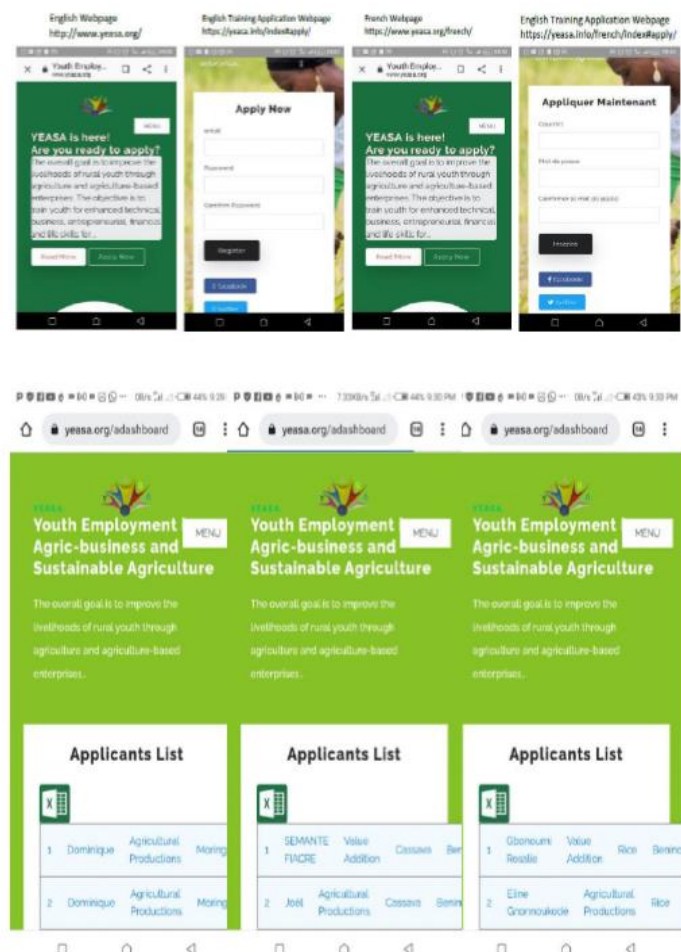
English Webpage
http://www.yeasa.org/

English Training Application Webpage
https://yeasa.info/index#apply/

French Webpage
https://www.yeasa.org/french/

English Training Application Webpage
https://yeasa.info/french/index#apply/

Youth Employ...
www.yeasa.org

MENU

YEASA is here!
Are you ready to apply?

The overall goal is to improve the livelihoods of rural youth through agriculture and agriculture-based enterprises. The objective is to train youth for enhanced technical, business, entrepreneurial, financial and life skills for...

Read More
Apply Now

Apply Now

Email

Password

Confirm Password

Register

Facebook

Twitter

Youth Employ...
www.yeasa.org

MENU

YEASA is here!
Are you ready to apply?

The overall goal is to improve the livelihoods of rural youth through agriculture and agriculture-based enterprises. The objective is to train youth for enhanced technical, business, entrepreneurial, financial and life skills for...

Read More
Apply Now

Appliquer Maintenant

Courriel

Mot de passe

Confirmer le mot de passe

Inscrire

Facebook

Twitter

yeasa.org/adashboard
yeasa.org/adashboard
yeasa.org/adashboard

YEASA
Youth Employment Agric-business and Sustainable Agriculture

MENU

The overall goal is to improve the livelihoods of rural youth through agriculture and agriculture-based enterprises.

Applicants List

| 1 | Dominique | Agricultural Productions | Moring |
|---|---|---|---|
| 2 | Dominique | Agricultural Productions | Moring |

YEASA
Youth Employment Agric-business and Sustainable Agriculture

MENU

The overall goal is to improve the livelihoods of rural youth through agriculture and agriculture-based enterprises.

Applicants List

| 1 | SEMANTE FIACRE | Value Addition | Cassava | Ben |
|---|---|---|---|---|
| 2 | Joël | Agricultural Productions | Cassava | Benin |

YEASA
Youth Employment Agric-business and Sustainable Agriculture

MENU

The overall goal is to improve the livelihoods of rural youth through agriculture and agriculture-based enterprises.

Applicants List

| 1 | Gbonoumi Rosalie | Value Addition | Rice | Benin |
|---|---|---|---|---|
| 2 | Elme Gnonnoukede | Agricultural Productions | Rice | |